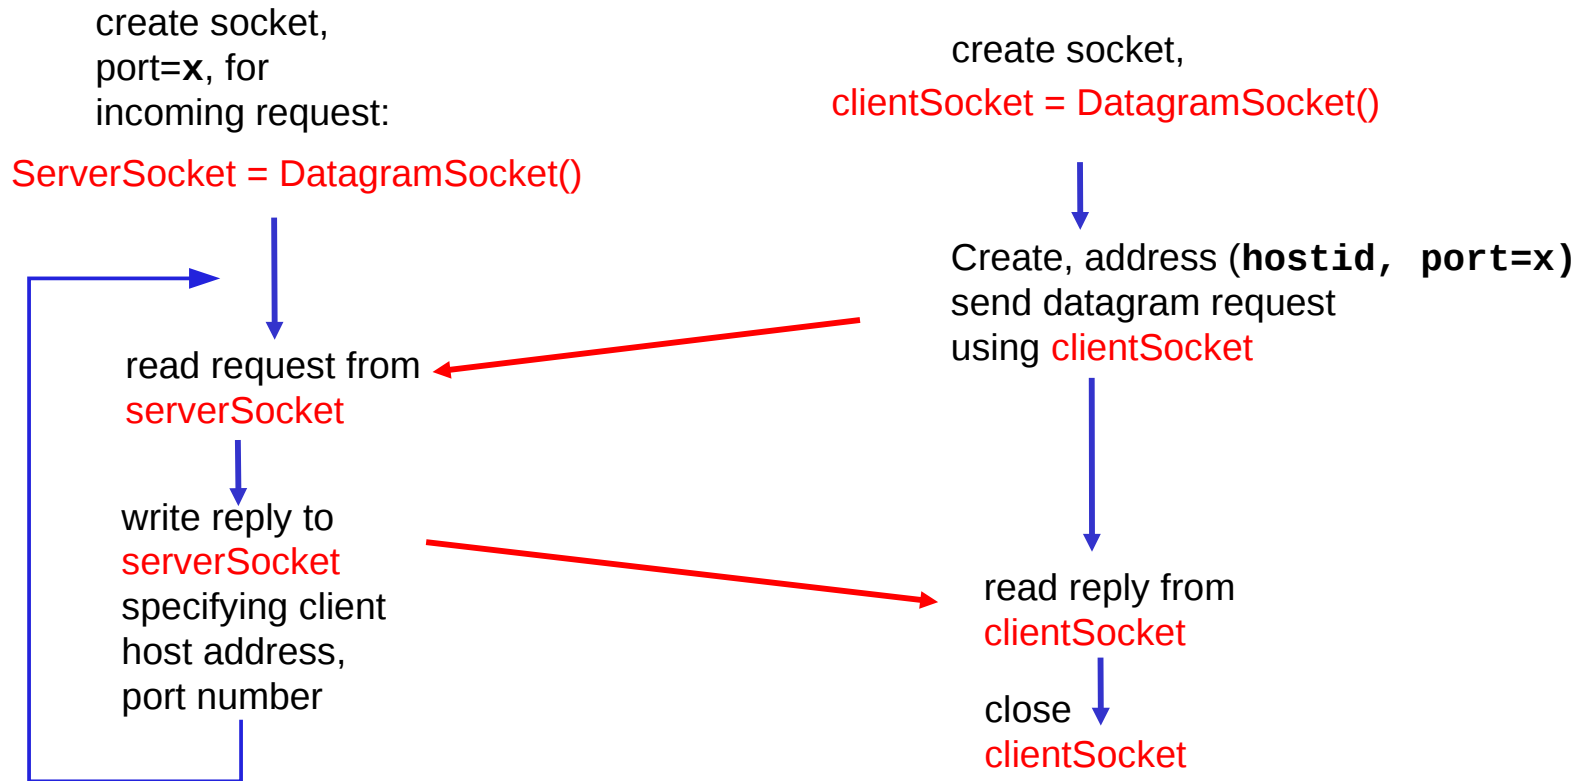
create socket, port=**x**, for incoming request:

ServerSocket = DatagramSocket()

read request from serverSocket

write reply to serverSocket specifying client host address, port number

create socket,

clientSocket = DatagramSocket()

Create, address (**hostid, port=x)**
send datagram request using clientSocket

read reply from clientSocket

close clientSocket